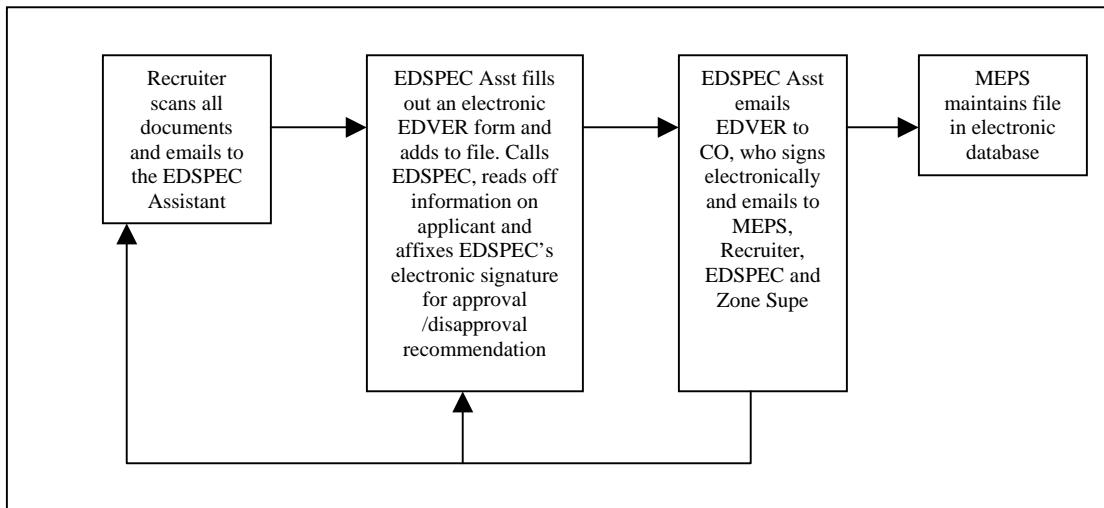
Recruiter scans all documents and emails to the EDSPEC Assistant

EDSPEC Asst fills out an electronic EDVER form and adds to file. Calls EDSPEC, reads off information on applicant and affixes EDSPEC's electronic signature for approval /disapproval recommendation

EDSPEC Asst emails EDVER to CO, who signs electronically and emails to MEPS, Recruiter, EDSPEC and Zone Supe

MEPS maintains file in electronic database